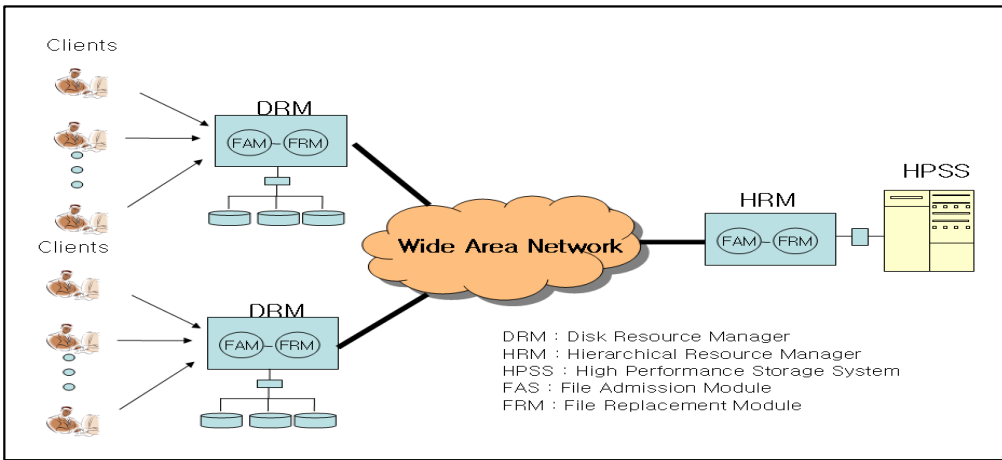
Clients

DRM

FAM FRM

Clients

DRM

FAM FRM

Wide Area Network

HRM

FAM FRM

HPSS

DRM : Disk Resource Manager
HRM : Hierarchical Resource Manager
HPSS : High Performance Storage System
FAS : File Admission Module
FRM : File Replacement Module